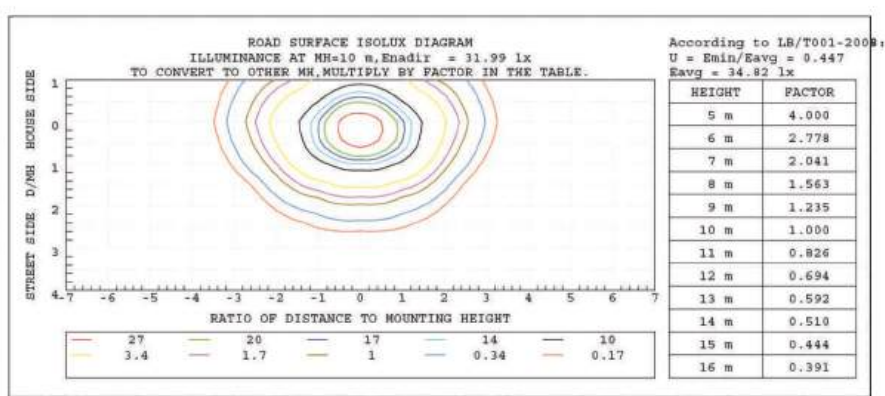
ROAD SURFACE ISOLUX DIAGRAM
ILLUMINANCE AT MH=10 m,Enadir = 31.99 lx
TO CONVERT TO OTHER MH,MULTIPLY BY FACTOR IN THE TABLE.

According to LB/T001-2009:
U = Emin/Eavg = 0.447
Eavg = 34.82 lx

STREET SIDE D/MH HOUSE SIDE

1
0
1
2
3
4

-7 -6 -5 -4 -3 -2 -1 0 1 2 3 4 5 6 7

RATIO OF DISTANCE TO MOUNTING HEIGHT

27 20 17 14 10
3.4 1.7 1 0.34 0.17

| HEIGHT | FACTOR |
|---|---|
| 5 m | 4.000 |
| 6 m | 2.778 |
| 7 m | 2.041 |
| 8 m | 1.563 |
| 9 m | 1.235 |
| 10 m | 1.000 |
| 11 m | 0.826 |
| 12 m | 0.694 |
| 13 m | 0.592 |
| 14 m | 0.510 |
| 15 m | 0.444 |
| 16 m | 0.391 |